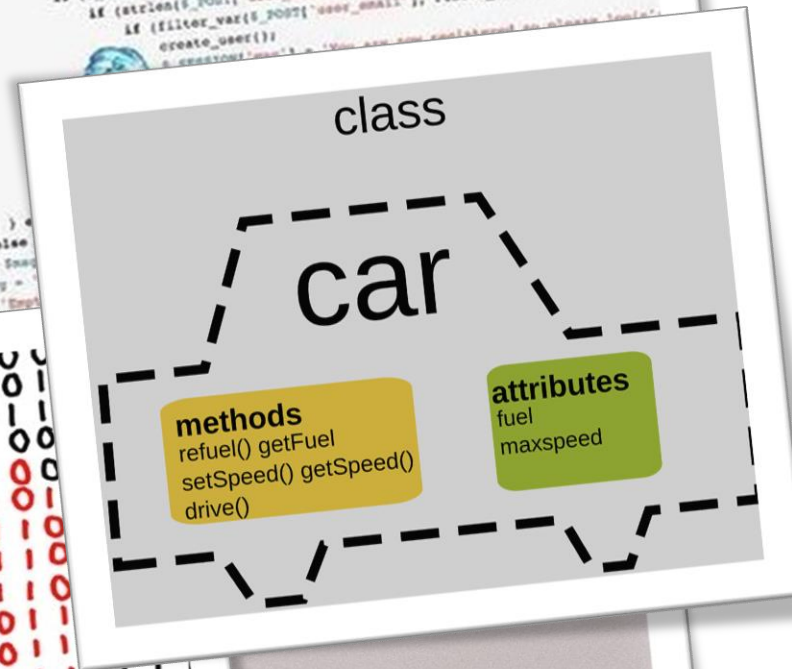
if (strlen($_POST[ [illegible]
if (filter_var($_POST['user_email'], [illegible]
create_user();
$_SESSION['msg'] = 'You are now registered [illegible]

class

car

methods
refuel() getFuel
setSpeed() getSpeed()
drive()

attributes
fuel
maxspeed